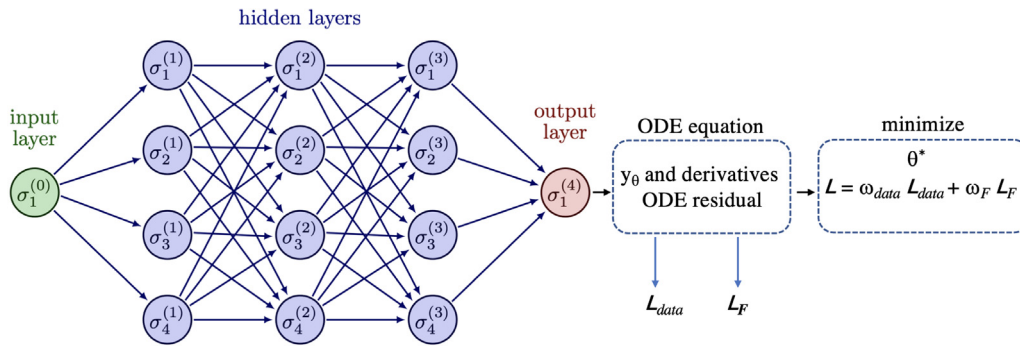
hidden layers

input layer

$\sigma_1^{(0)}$

$\sigma_1^{(1)}$ $\sigma_2^{(1)}$ $\sigma_3^{(1)}$ $\sigma_4^{(1)}$

$\sigma_1^{(2)}$ $\sigma_2^{(2)}$ $\sigma_3^{(2)}$ $\sigma_4^{(2)}$

$\sigma_1^{(3)}$ $\sigma_2^{(3)}$ $\sigma_3^{(3)}$ $\sigma_4^{(3)}$

output layer

$\sigma_1^{(4)}$

ODE equation

$y_\theta$ and derivatives
ODE residual

$L_{data}$ $L_F$

minimize

$\theta^*$
$L = \omega_{data} L_{data} + \omega_F L_F$